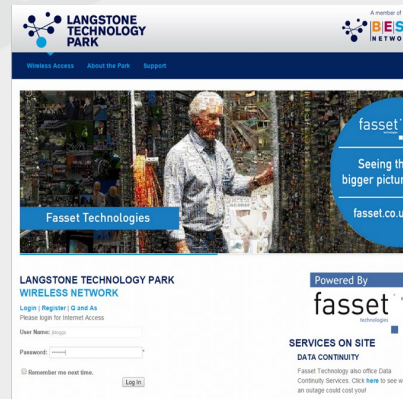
LANGSTONE TECHNOLOGY PARK

A member of

BES
NETWO

Wireless Access
About the Park
Support

fasset
technologies

Seeing th
bigger pictur

fasset.co.u

Fasset Technologies

LANGSTONE TECHNOLOGY PARK
WIRELESS NETWORK

Login | Register | Q and As
Please login for Internet Access

User Name: bloggs

Password: •••••••• *

Remember me next time.

Log In

Powered By

fasset
technologies

SERVICES ON SITE

DATA CONTINUITY

Fasset Technology also office Data Continuity Services. Click here to see w an outage could cost you!